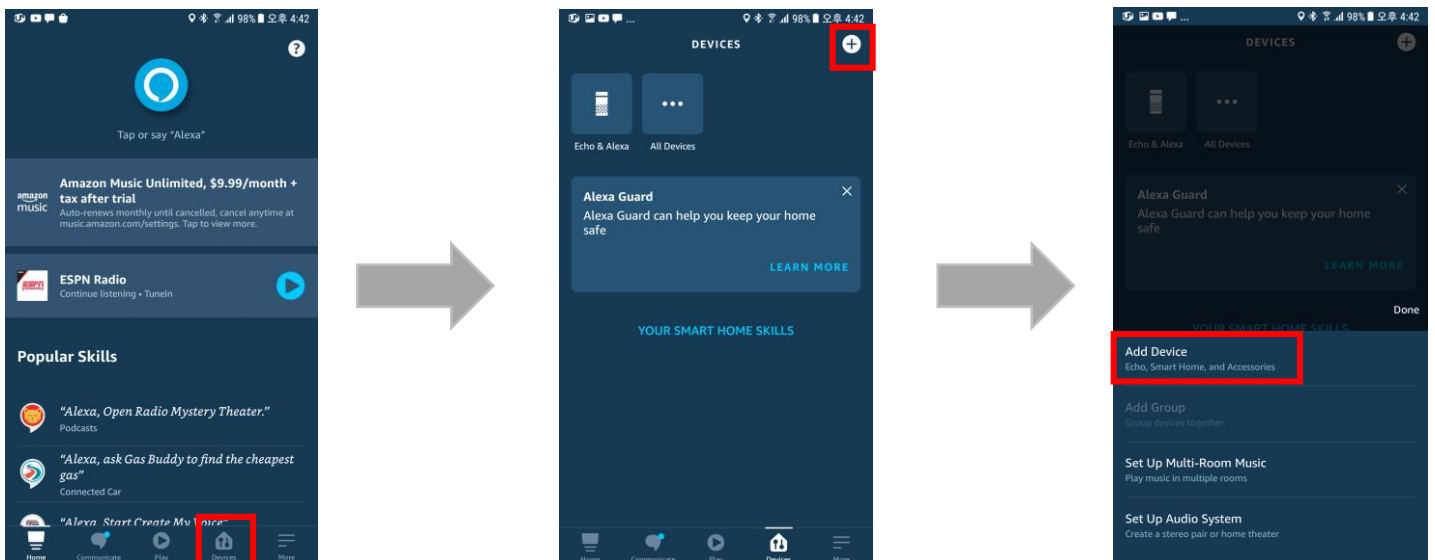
98% 오후 4:42

?

Tap or say "Alexa"

amazon music

Amazon Music Unlimited, $9.99/month + tax after trial

Auto-renews monthly until cancelled, cancel anytime at music.amazon.com/settings. Tap to view more.

ESPN Radio

Continue listening • TuneIn

Popular Skills

"Alexa, Open Radio Mystery Theater."

Podcasts

"Alexa, ask Gas Buddy to find the cheapest gas"

Connected Car

"Alexa, Start Create My Voice"

Home Communicate Play Devices More

98% 오후 4:42

DEVICES

Echo & Alexa

All Devices

Alexa Guard

Alexa Guard can help you keep your home safe

LEARN MORE

YOUR SMART HOME SKILLS

Home Communicate Play Devices More

98% 오후 4:42

DEVICES

Echo & Alexa

All Devices

Alexa Guard

Alexa Guard can help you keep your home safe

LEARN MORE

YOUR SMART HOME SKILLS

Done

Add Device

Echo, Smart Home, and Accessories

Add Group

Group devices together

Set Up Multi-Room Music

Play music in multiple rooms

Set Up Audio System

Create a stereo pair or home theater